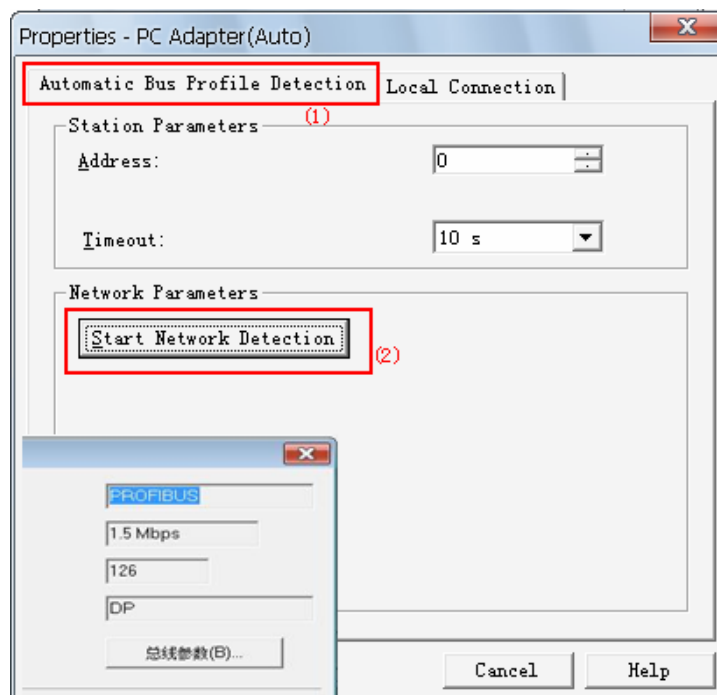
Properties - PC Adapter(Auto)

Automatic Bus Profile Detection

Local Connection

(1)

Station Parameters

Address:

0

Timeout:

10 s

Network Parameters

Start Network Detection

(2)

PROFIBUS

1.5 Mbps

126

DP

总线参数(B)...

Cancel

Help